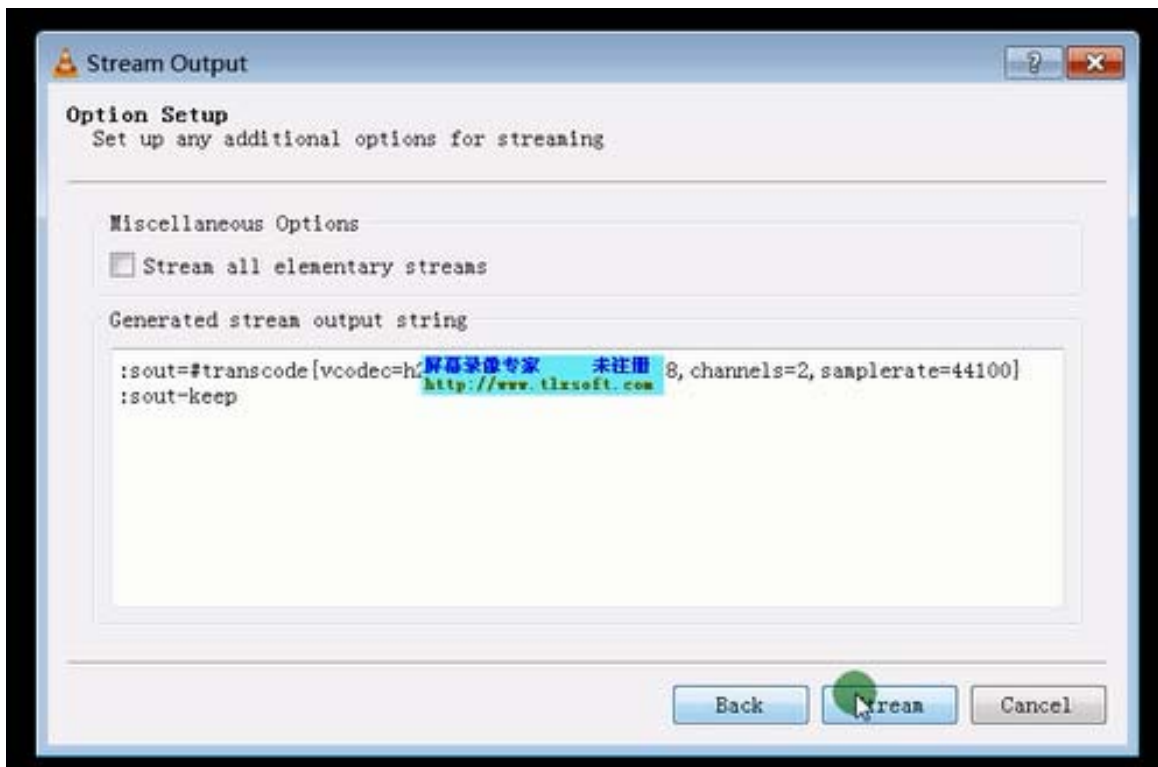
Stream Output

Option Setup
Set up any additional options for streaming

Miscellaneous Options

Stream all elementary streams

Generated stream output string

:sout=#transcode[vcodec=h2 屏幕录像专家 未注册 http://www.tlxsoft.com 8,channels=2,samplerate=44100]
:sout-keep

Back
Stream
Cancel